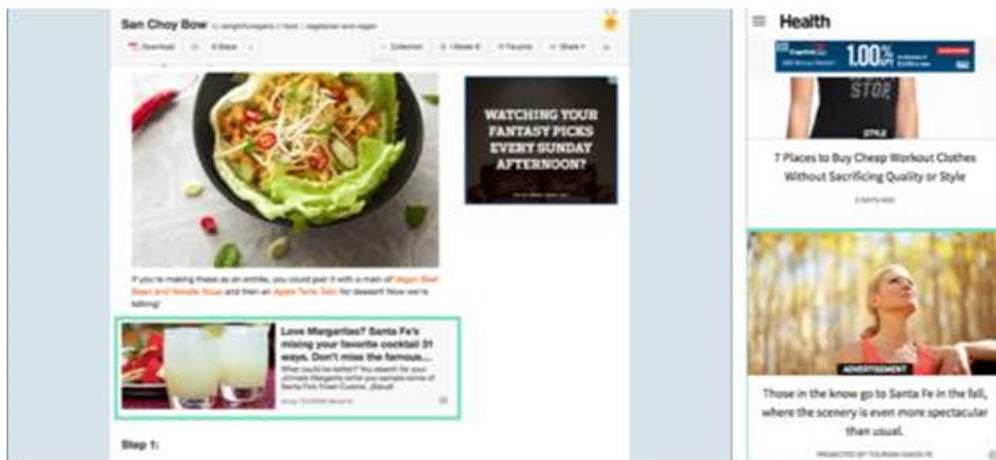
San Choy Bow by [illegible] / food / vegetarian and vegan

Download | 0 Stars | Collection | I Made It | Favorite | Share

WATCHING YOUR FANTASY PICKS EVERY SUNDAY AFTERNOON?

If you're making these as an entrée, you could pair it with a main of Vegan Beef Stew and Noodle Soup and then an Apple Tarte Tatin for dessert! Now we're talking!

Love Margaritas? Santa Fe's mixing your favorite cocktail 31 ways. Don't miss the famous...

What could be better? You search for your ultimate Margarita while you sample some of Santa Fe's finest Cuisine. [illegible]

Step 1:

Health

1.00%

STOP

STYLE

7 Places to Buy Cheap Workout Clothes Without Sacrificing Quality or Style

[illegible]

ADVERTISEMENT

Those in the know go to Santa Fe in the fall, where the scenery is even more spectacular than usual.

PROMOTED BY TOURISM SANTA FE